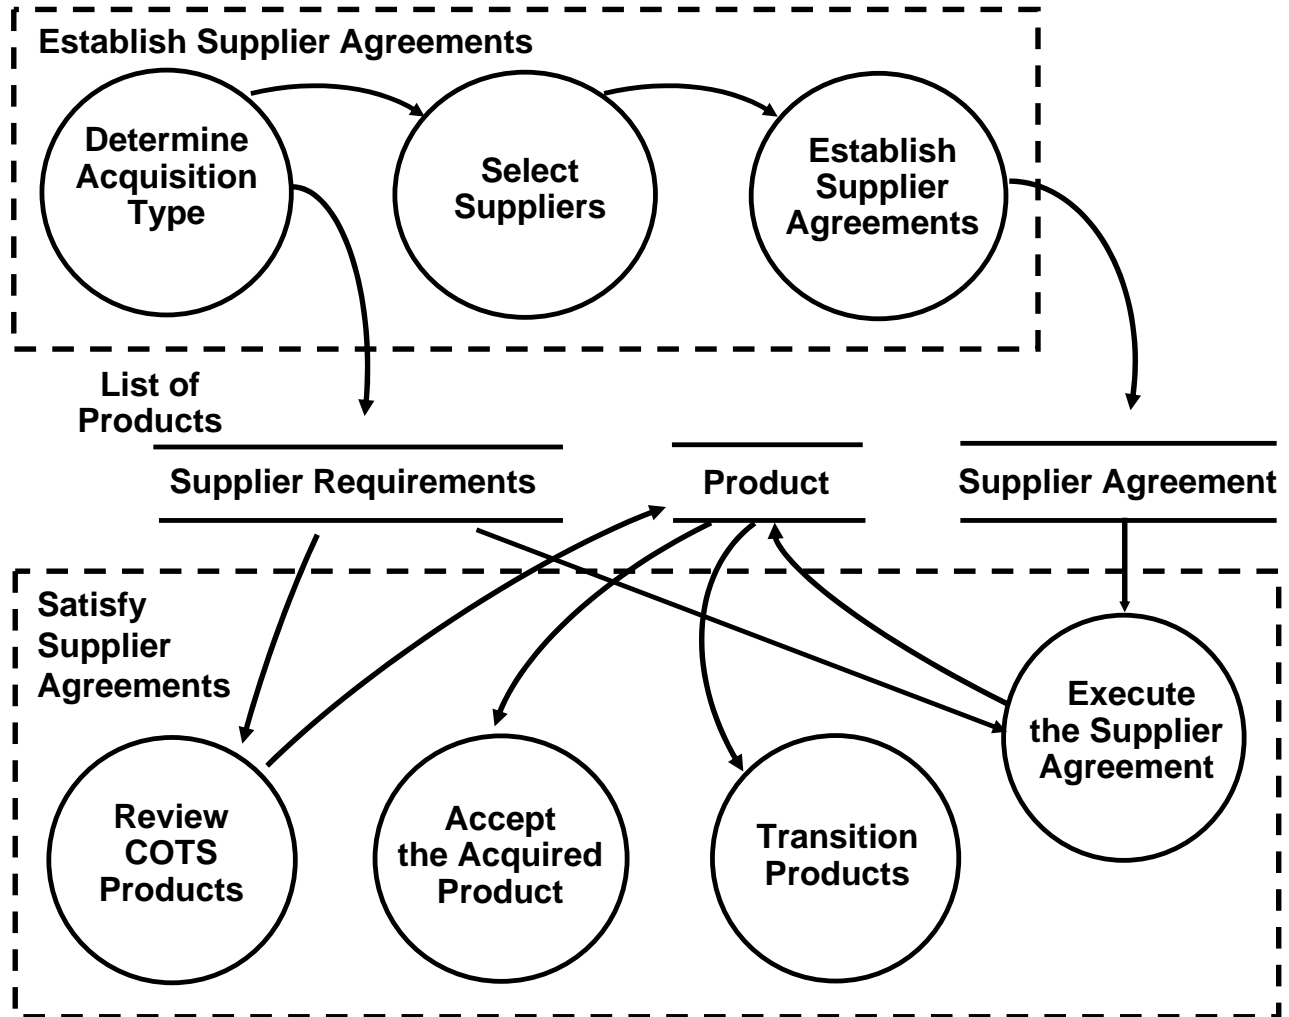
Establish Supplier Agreements

Determine Acquisition Type

Select Suppliers

Establish Supplier Agreements

List of Products

Supplier Requirements

Product

Supplier Agreement

Satisfy Supplier Agreements

Review COTS Products

Accept the Acquired Product

Transition Products

Execute the Supplier Agreement